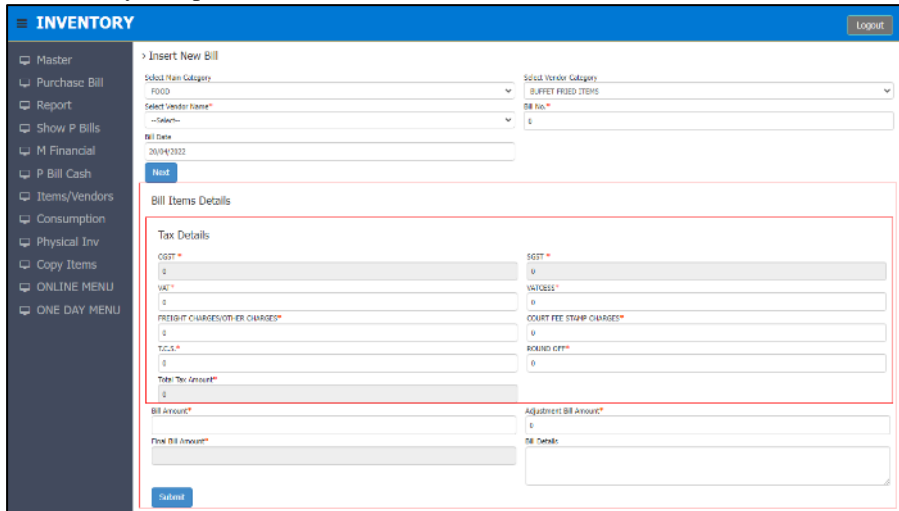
≡ INVENTORY

Logout

Master
Purchase Bill
Report
Show P Bills
M Financial
P Bill Cash
Items/Vendors
Consumption
Physical Inv
Copy Items
ONLINE MENU
ONE DAY MENU

> Insert New Bill

Select Main Category
FOOD

Select Vendor Category
BUFFET FRIED ITEMS

Select Vendor Name*
--Select--

Bill No.*
0

Bill Date
20/04/2022

Next

Bill Items Details

Tax Details

CGST *
0

SGST *
0

VAT*
0

VATCESS*
0

FREIGHT CHARGES/OTHER CHARGES*
0

COURT FEE STAMP CHARGES*
0

T.C.S.*
0

ROUND OFF*
0

Total Tax Amount*
0

Bill Amount*

Adjustment Bill Amount*
0

Final Bill Amount*

Bill Details

Submit